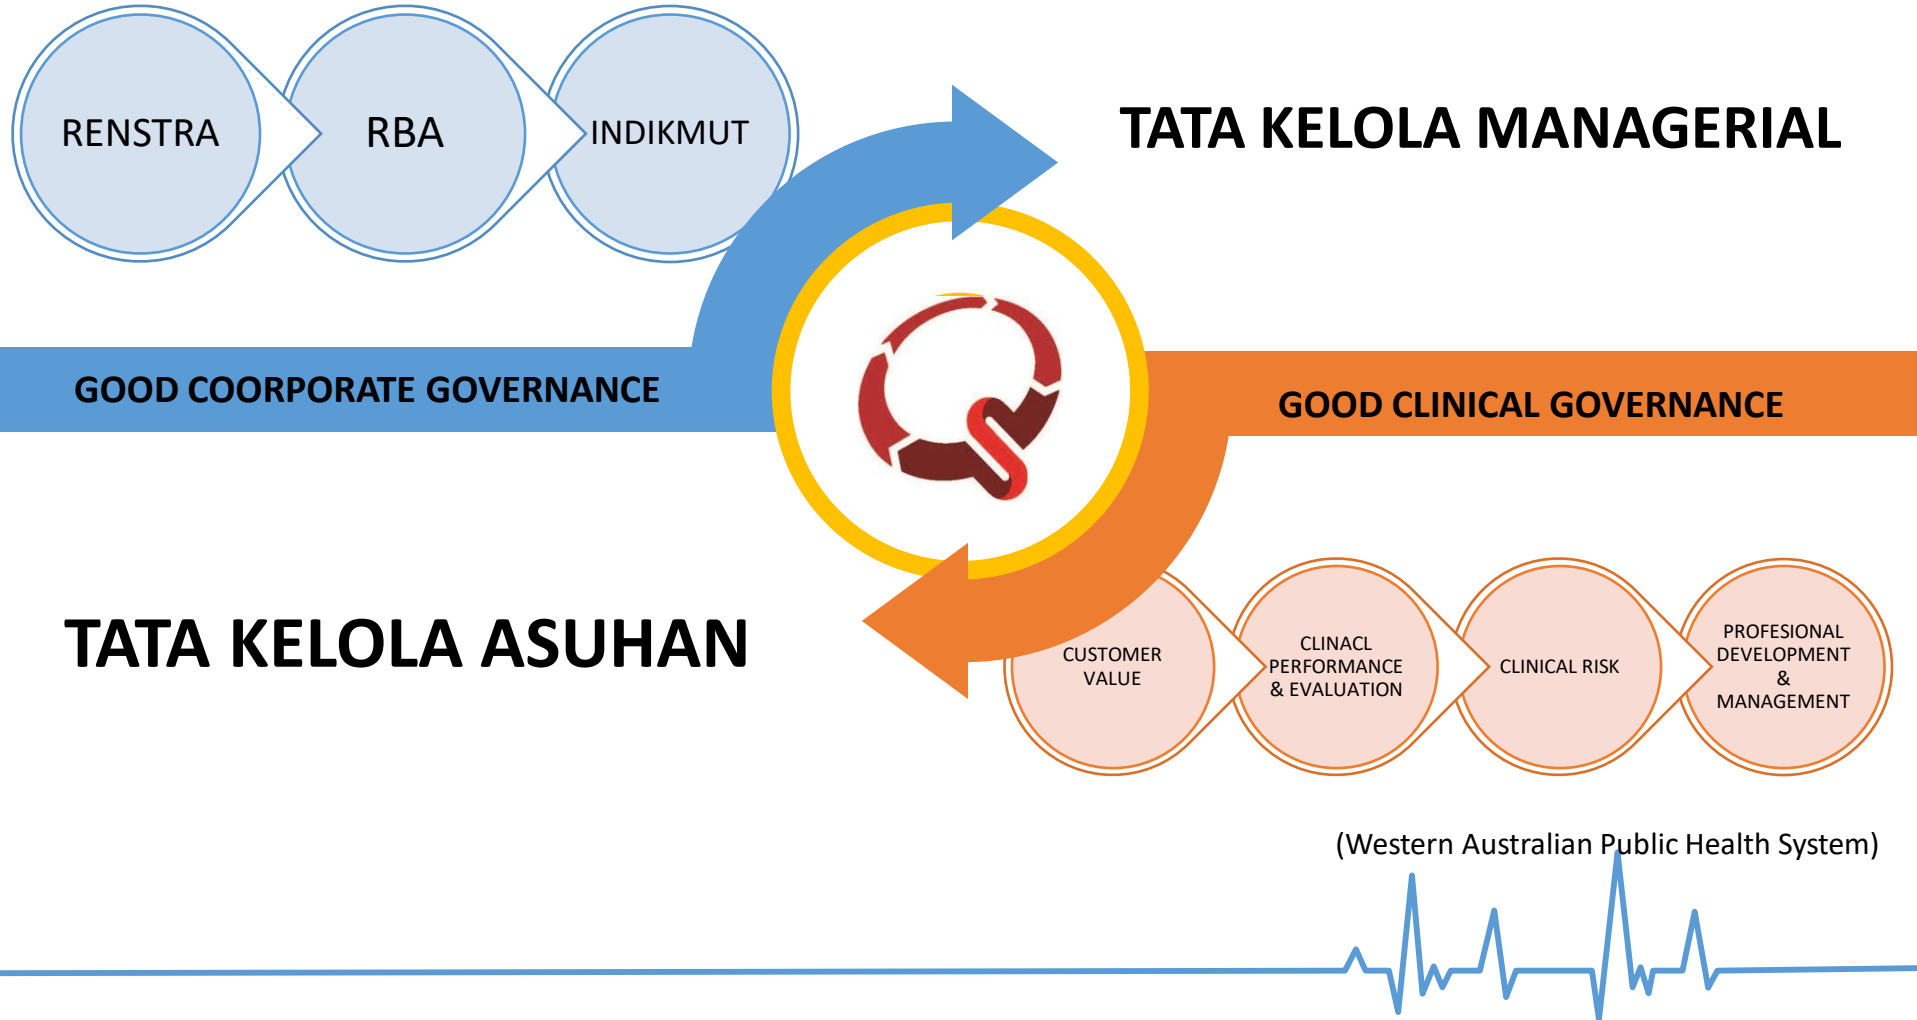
RENSTRA

RBA

INDIKMUT

TATA KELOLA MANAGERIAL

GOOD COORPORATE GOVERNANCE

GOOD CLINICAL GOVERNANCE

TATA KELOLA ASUHAN

CUSTOMER VALUE

CLINACL PERFORMANCE & EVALUATION

CLINICAL RISK

PROFESIONAL DEVELOPMENT & MANAGEMENT

(Western Australian Public Health System)